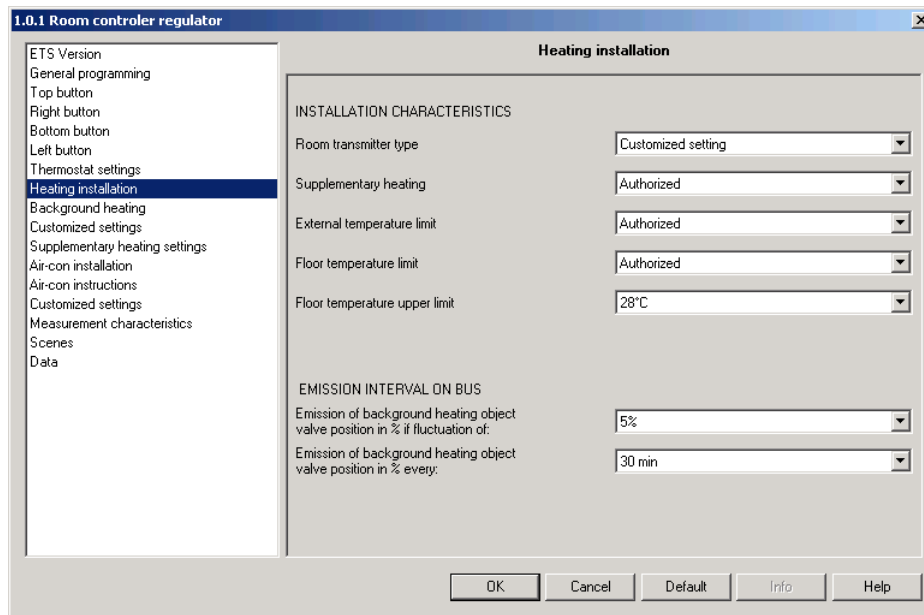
1.0.1 Room controler regulator

ETS Version
General programming
Top button
Right button
Bottom button
Left button
Thermostat settings
Heating installation
Background heating
Customized settings
Supplementary heating settings
Air-con installation
Air-con instructions
Customized settings
Measurement characteristics
Scenes
Data

Heating installation

INSTALLATION CHARACTERISTICS

Room transmitter type | Customized setting

Supplementary heating | Authorized

External temperature limit | Authorized

Floor temperature limit | Authorized

Floor temperature upper limit | 28°C

EMISSION INTERVAL ON BUS

Emission of background heating object valve position in % if fluctuation of: | 5%

Emission of background heating object valve position in % every: | 30 min

OK Cancel Default Info Help